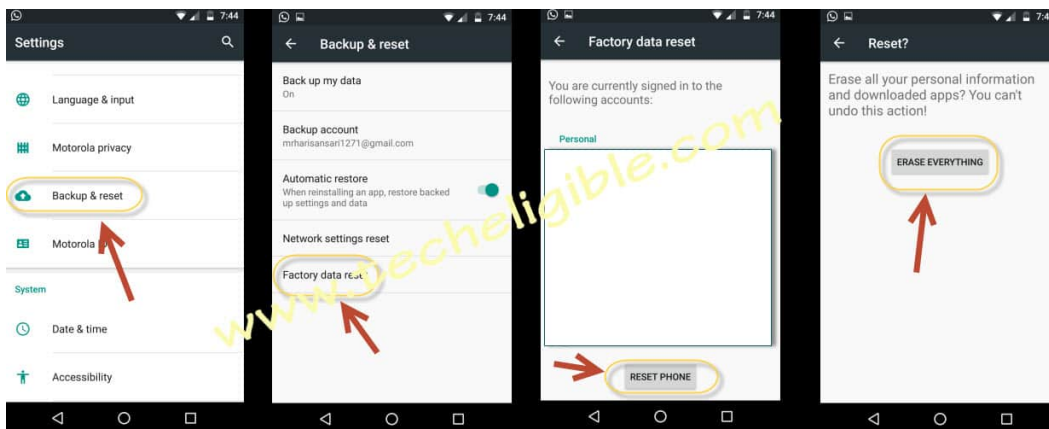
7:44
Settings
Language & input
Motorola privacy
Backup & reset
Motorola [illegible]
System
Date & time
Accessibility

7:44
Backup & reset
Back up my data
On
Backup account
mrharisansari1271@gmail.com
Automatic restore
When reinstalling an app, restore backed up settings and data
Network settings reset
Factory data reset

7:44
Factory data reset
You are currently signed in to the following accounts:
Personal
RESET PHONE

7:4
Reset?
Erase all your personal information and downloaded apps? You can't undo this action!
ERASE EVERYTHING

www.techeligible.com